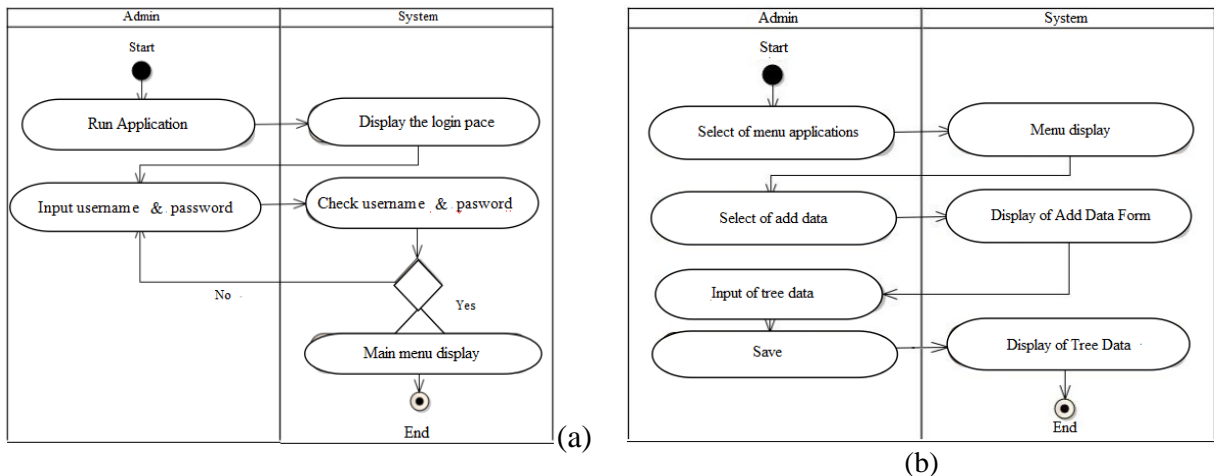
Admin

System

Start

Run Application

Display the login pace

Input username & password

Check username & pasword

No

Yes

Main menu display

End

(a)

Admin

System

Start

Select of menu applications

Menu display

Select of add data

Display of Add Data Form

Input of tree data

Save

Display of Tree Data

End

(b)